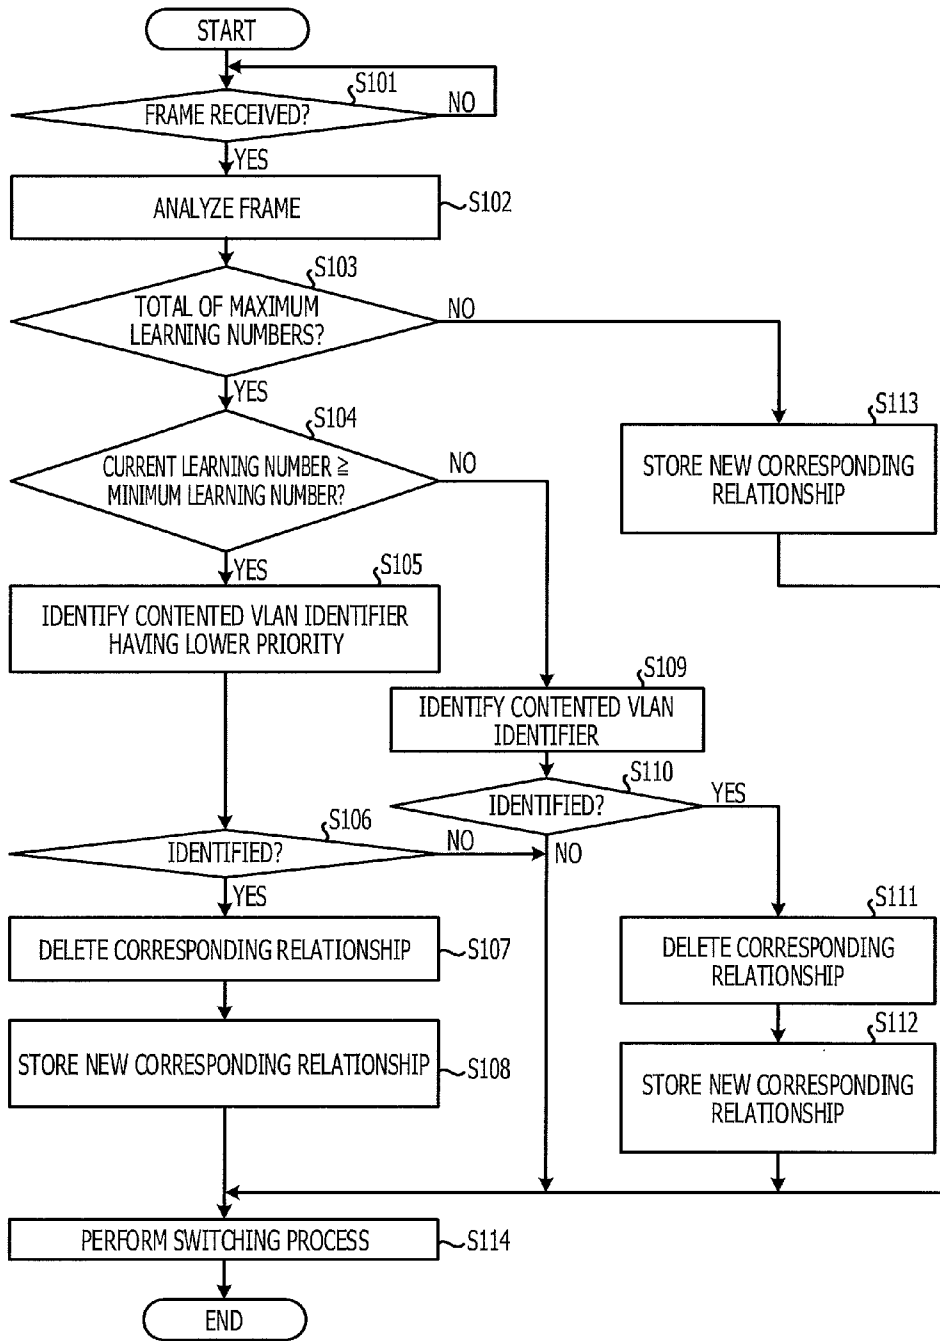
START

S101

FRAME RECEIVED?

NO

YES

ANALYZE FRAME

S102

S103

TOTAL OF MAXIMUM LEARNING NUMBERS?

NO

YES

S104

CURRENT LEARNING NUMBER ≥ MINIMUM LEARNING NUMBER?

NO

S113

STORE NEW CORRESPONDING RELATIONSHIP

YES

S105

IDENTIFY CONTENTED VLAN IDENTIFIER HAVING LOWER PRIORITY

S109

IDENTIFY CONTENTED VLAN IDENTIFIER

S110

IDENTIFIED?

YES

S106

IDENTIFIED?

NO

NO

YES

DELETE CORRESPONDING RELATIONSHIP

S107

S111

DELETE CORRESPONDING RELATIONSHIP

S112

STORE NEW CORRESPONDING RELATIONSHIP

S108

STORE NEW CORRESPONDING RELATIONSHIP

PERFORM SWITCHING PROCESS

S114

END